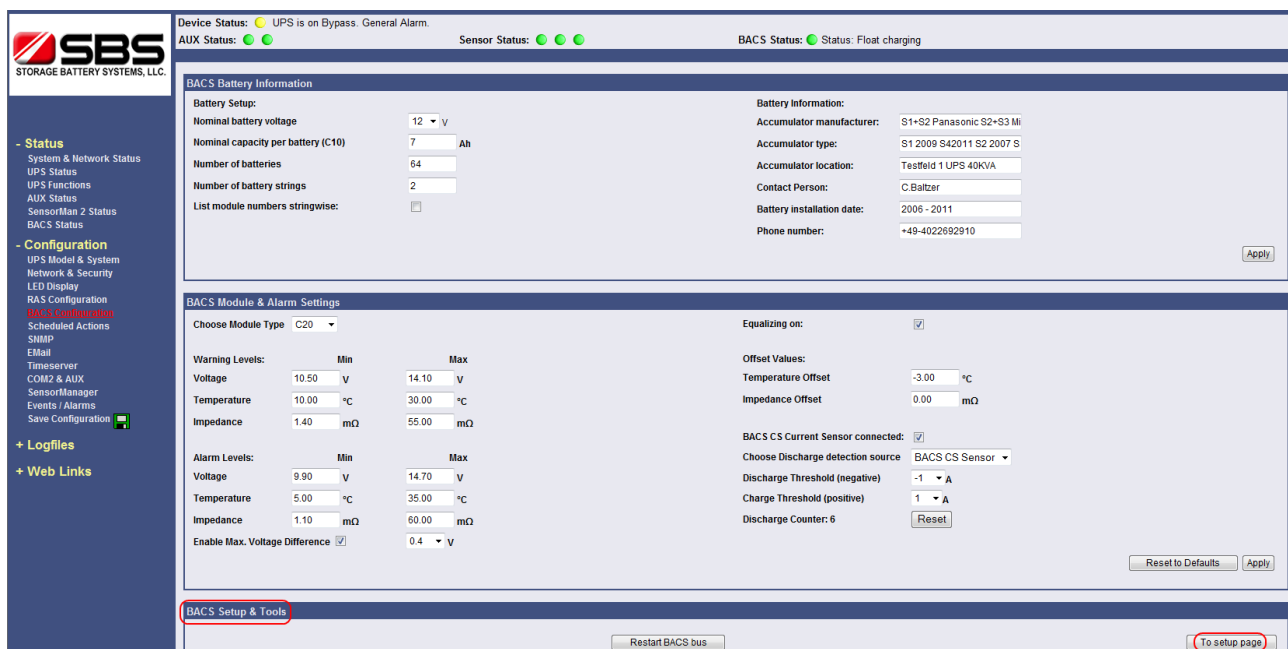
SBS
STORAGE BATTERY SYSTEMS, LLC.

- Status
System & Network Status
UPS Status
UPS Functions
AUX Status
SensorMan 2 Status
BACS Status

- Configuration
UPS Model & System
Network & Security
LED Display
RAS Configuration
BACS Configuration
Scheduled Actions
SNMP
EMail
Timeserver
COM2 & AUX
SensorManager
Events / Alarms
Save Configuration

+ Logfiles

+ Web Links

Device Status: UPS is on Bypass. General Alarm.
AUX Status:
Sensor Status:
BACS Status: Status: Float charging

BACS Battery Information

Battery Setup:
Nominal battery voltage 12 V
Nominal capacity per battery (C10) 7 Ah
Number of batteries 64
Number of battery strings 2
List module numbers stringwise:

Battery Information:
Accumulator manufacturer: S1+S2 Panasonic S2+S3 Mi
Accumulator type: S1 2009 S42011 S2 2007 S
Accumulator location: Testfeld 1 UPS 40KVA
Contact Person: C.Baltzer
Battery installation date: 2006 - 2011
Phone number: +49-4022692910

Apply

BACS Module & Alarm Settings

Choose Module Type C20

Warning Levels: Min Max
Voltage 10.50 V 14.10 V
Temperature 10.00 °C 30.00 °C
Impedance 1.40 mΩ 55.00 mΩ

Alarm Levels: Min Max
Voltage 9.90 V 14.70 V
Temperature 5.00 °C 35.00 °C
Impedance 1.10 mΩ 60.00 mΩ
Enable Max. Voltage Difference 0.4 V

Equalizing on:

Offset Values:
Temperature Offset -3.00 °C
Impedance Offset 0.00 mΩ

BACS CS Current Sensor connected:
Choose Discharge detection source BACS CS Sensor
Discharge Threshold (negative) -1 A
Charge Threshold (positive) 1 A
Discharge Counter: 6 Reset

Reset to Defaults Apply

BACS Setup & Tools

Restart BACS bus
To setup page